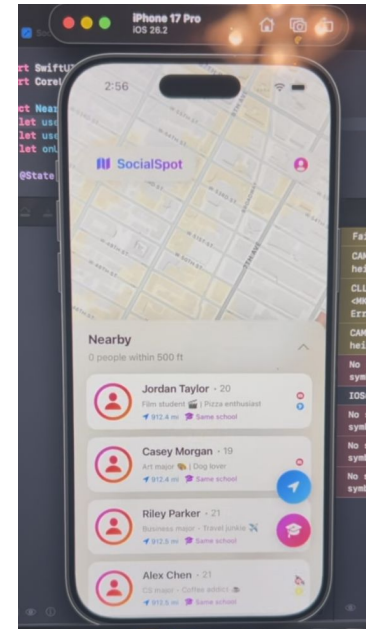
iPhone 17 Pro
iOS 26.2

rt SwiftU
rt Core
ct Near
let us
let us
let on
@State

2:56

SocialSpot

Nearby
0 people within 500 ft

Jordan Taylor · 20
Film student 🎬 | Pizza enthusiast
912.4 mi Same school

Casey Morgan · 19
Art major 🎨 | Dog lover
912.4 mi Same school

Riley Parker · 21
Business major · Travel junkie ✈️
912.5 mi Same school

Alex Chen · 21
CS major · Coffee addict ☕
912.5 mi Same school

Fa
CAM
hei
CLL
<MK
Err
CAM
hei
No
sym
IOS
No
sym
No
sym
No
sym